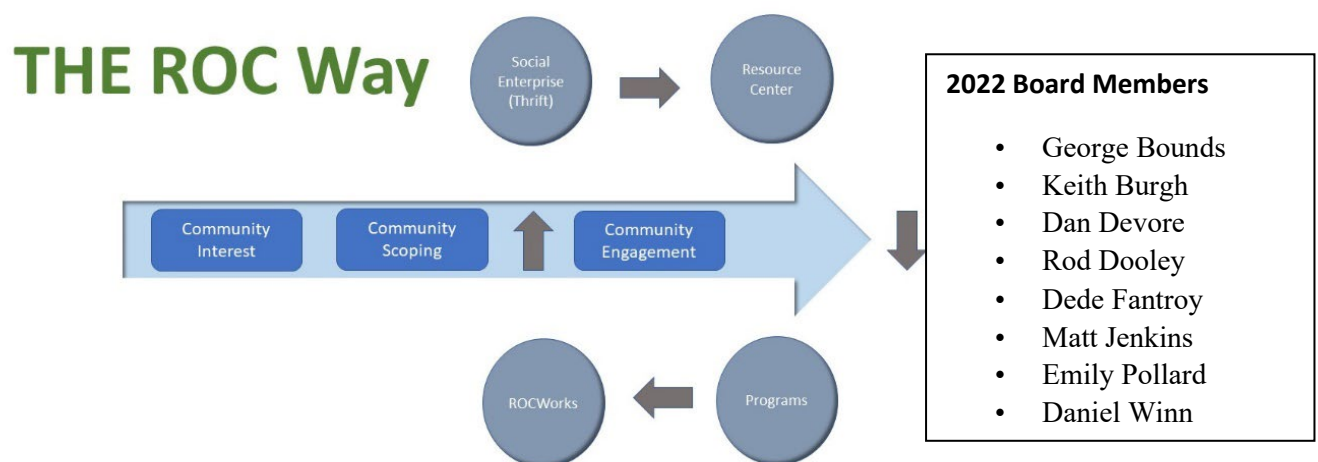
THE ROC Way

Social Enterprise (Thrift)

Resource Center

Community Interest

Community Scoping

Community Engagement

ROCWorks

Programs

2022 Board Members

- George Bounds
- Keith Burgh
- Dan Devore
- Rod Dooley
- Dede Fantroy
- Matt Jenkins
- Emily Pollard
- Daniel Winn